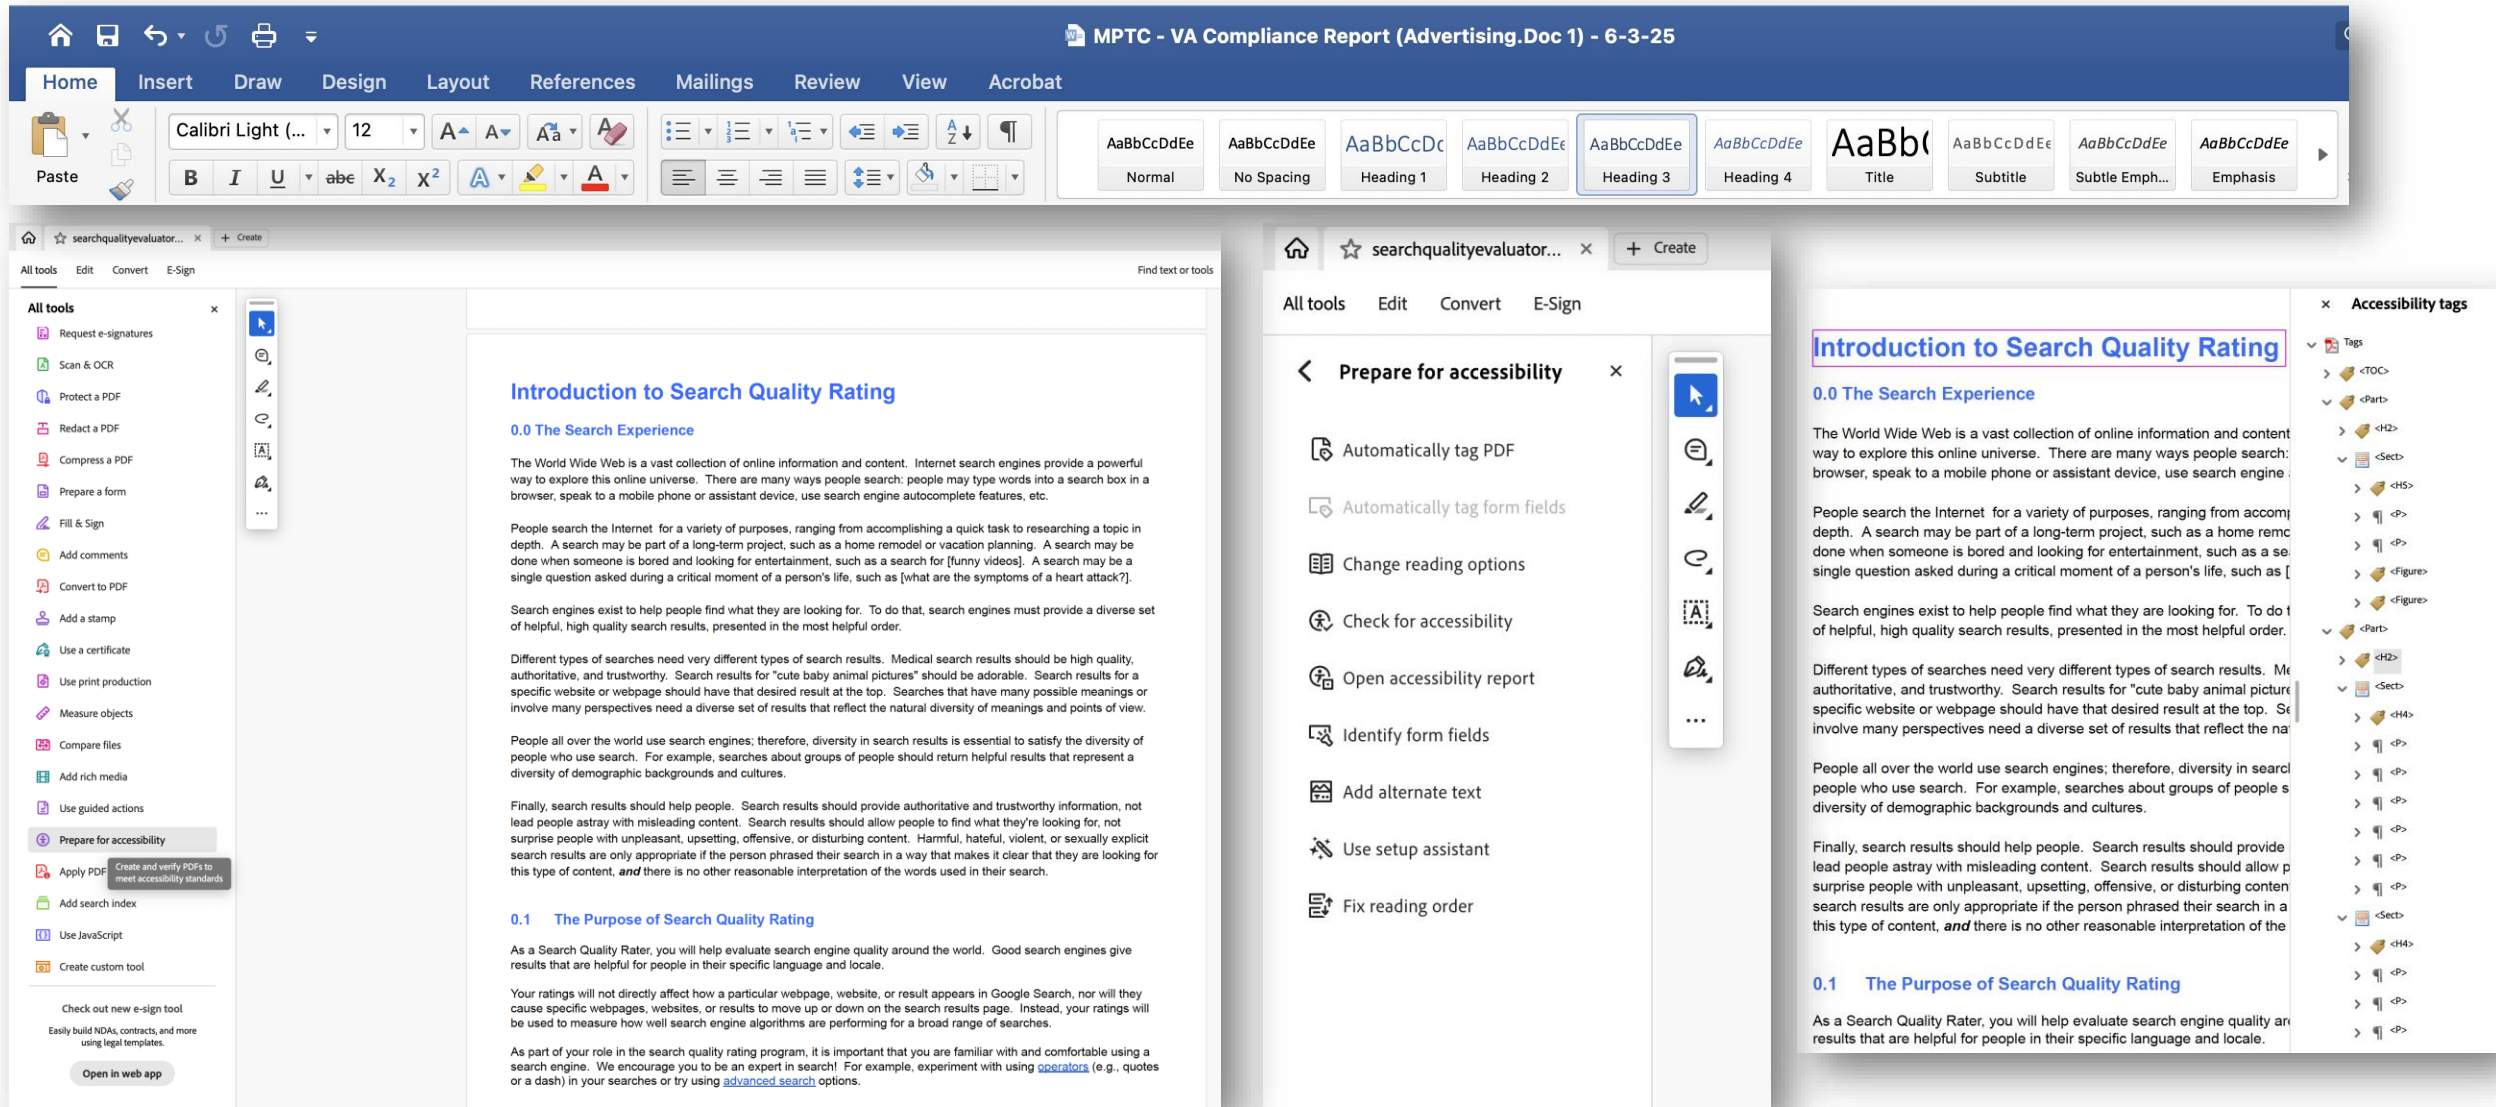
MPTC - VA Compliance Report (Advertising.Doc 1) - 6-3-25

Home Insert Draw Design Layout References Mailings Review View Acrobat

Paste

Calibri Light (... 12

B I U abc $X_2$ $X^2$

AaBbCcDdEe Normal
AaBbCcDdEe No Spacing
AaBbCcDc Heading 1
AaBbCcDdEe Heading 2
AaBbCcDdEe Heading 3
AaBbCcDdEe Heading 4
AaBb( Title
AaBbCcDdEe Subtitle
AaBbCcDdEe Subtle Emph...
AaBbCcDdEe Emphasis

searchqualityevaluator... × + Create

All tools Edit Convert E-Sign

Find text or tools

All tools ×

Request e-signatures
Scan & OCR
Protect a PDF
Redact a PDF
Compress a PDF
Prepare a form
Fill & Sign
Add comments
Convert to PDF
Add a stamp
Use a certificate
Use print production
Measure objects
Compare files
Add rich media
Use guided actions
Prepare for accessibility
Apply PDF
Create and verify PDFs to meet accessibility standards
Add search index
Use JavaScript
Create custom tool

Check out new e-sign tool
Easily build NDAs, contracts, and more using legal templates.
Open in web app

Introduction to Search Quality Rating

0.0 The Search Experience

The World Wide Web is a vast collection of online information and content. Internet search engines provide a powerful way to explore this online universe. There are many ways people search: people may type words into a search box in a browser, speak to a mobile phone or assistant device, use search engine autocomplete features, etc.

People search the Internet for a variety of purposes, ranging from accomplishing a quick task to researching a topic in depth. A search may be part of a long-term project, such as a home remodel or vacation planning. A search may be done when someone is bored and looking for entertainment, such as a search for [funny videos]. A search may be a single question asked during a critical moment of a person's life, such as [what are the symptoms of a heart attack?].

Search engines exist to help people find what they are looking for. To do that, search engines must provide a diverse set of helpful, high quality search results, presented in the most helpful order.

Different types of searches need very different types of search results. Medical search results should be high quality, authoritative, and trustworthy. Search results for "cute baby animal pictures" should be adorable. Search results for a specific website or webpage should have that desired result at the top. Searches that have many possible meanings or involve many perspectives need a diverse set of results that reflect the natural diversity of meanings and points of view.

People all over the world use search engines; therefore, diversity in search results is essential to satisfy the diversity of people who use search. For example, searches about groups of people should return helpful results that represent a diversity of demographic backgrounds and cultures.

Finally, search results should help people. Search results should provide authoritative and trustworthy information, not lead people astray with misleading content. Search results should allow people to find what they're looking for, not surprise people with unpleasant, upsetting, offensive, or disturbing content. Harmful, hateful, violent, or sexually explicit search results are only appropriate if the person phrased their search in a way that makes it clear that they are looking for this type of content, and there is no other reasonable interpretation of the words used in their search.

0.1 The Purpose of Search Quality Rating

As a Search Quality Rater, you will help evaluate search engine quality around the world. Good search engines give results that are helpful for people in their specific language and locale.

Your ratings will not directly affect how a particular webpage, website, or result appears in Google Search, nor will they cause specific webpages, websites, or results to move up or down on the search results page. Instead, your ratings will be used to measure how well search engine algorithms are performing for a broad range of searches.

As part of your role in the search quality rating program, it is important that you are familiar with and comfortable using a search engine. We encourage you to be an expert in search! For example, experiment with using operators (e.g., quotes or a dash) in your searches or try using advanced search options.

searchqualityevaluator... × + Create

All tools Edit Convert E-Sign

Prepare for accessibility ×

Automatically tag PDF
Automatically tag form fields
Change reading options
Check for accessibility
Open accessibility report
Identify form fields
Add alternate text
Use setup assistant
Fix reading order

Introduction to Search Quality Rating

0.0 The Search Experience

The World Wide Web is a vast collection of online information and content way to explore this online universe. There are many ways people search: browser, speak to a mobile phone or assistant device, use search engine

People search the Internet for a variety of purposes, ranging from accomp depth. A search may be part of a long-term project, such as a home remo done when someone is bored and looking for entertainment, such as a se single question asked during a critical moment of a person's life, such as [

Search engines exist to help people find what they are looking for. To do t of helpful, high quality search results, presented in the most helpful order.

Different types of searches need very different types of search results. M authoritative, and trustworthy. Search results for "cute baby animal picture specific website or webpage should have that desired result at the top. S involve many perspectives need a diverse set of results that reflect the na

People all over the world use search engines; therefore, diversity in searc people who use search. For example, searches about groups of people s diversity of demographic backgrounds and cultures.

Finally, search results should help people. Search results should provide lead people astray with misleading content. Search results should allow p surprise people with unpleasant, upsetting, offensive, or disturbing conten search results are only appropriate if the person phrased their search in a this type of content, and there is no other reasonable interpretation of the

0.1 The Purpose of Search Quality Rating

As a Search Quality Rater, you will help evaluate search engine quality ar results that are helpful for people in their specific language and locale.

× Accessibility tags
Tags
<TOC>
<Part>
<H2>
<Sect>
<H5>
<P>
<P>
<Figure>
<Figure>
<Part>
<H2>
<Sect>
<H4>
<P>
<P>
<P>
<P>
<P>
<P>
<Sect>
<H4>
<P>
<P>
<P>